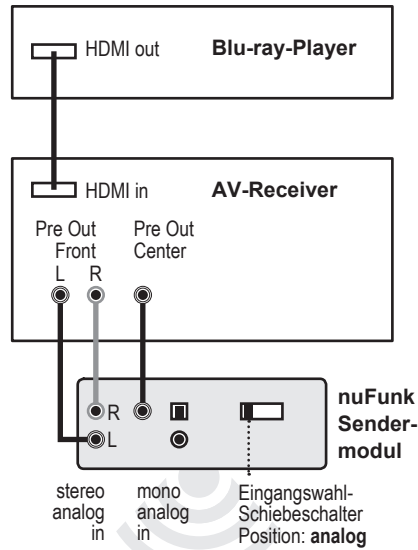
HDMI out **Blu-ray-Player**

HDMI in **AV-Receiver**

Pre Out Front
L R

Pre Out Center

R
L

**nuFunk Sendermodul**

stereo analog in

mono analog in

Eingangswahl-Schiebeschalter Position: **analog**